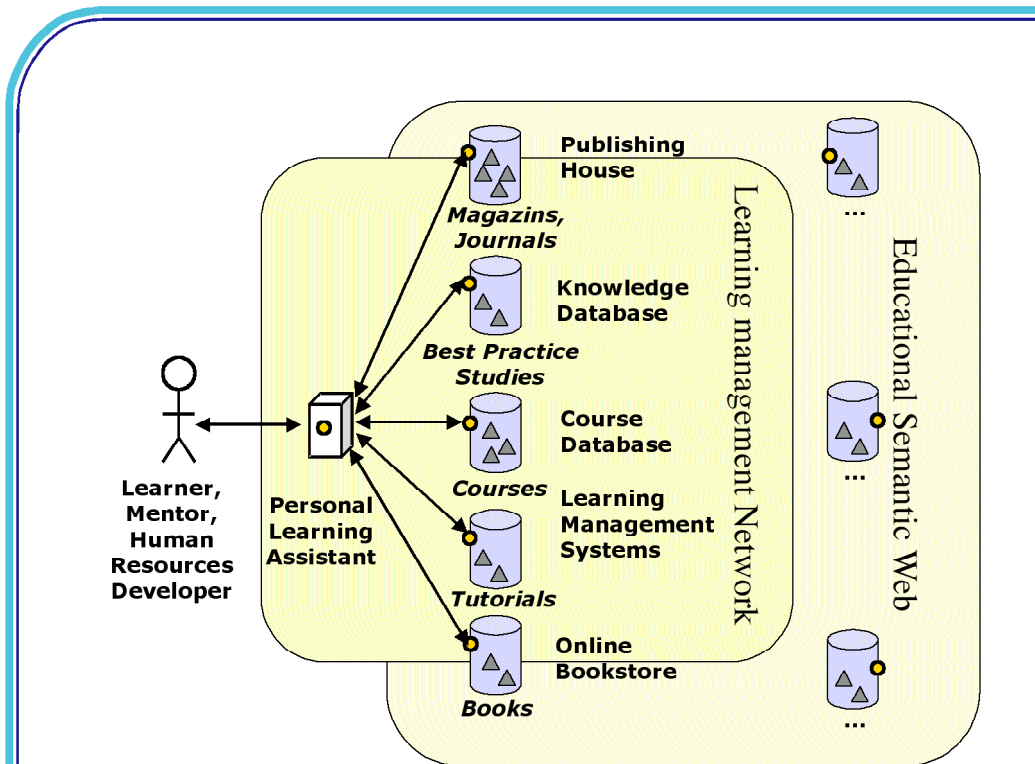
Learner, Mentor, Human Resources Developer

Personal Learning Assistant

Publishing House

Magazins, Journals

Knowledge Database

Best Practice Studies

Course Database

Courses

Learning Management Systems

Tutorials

Online Bookstore

Books

Learning management Network

Educational Semantic Web

...

...

...